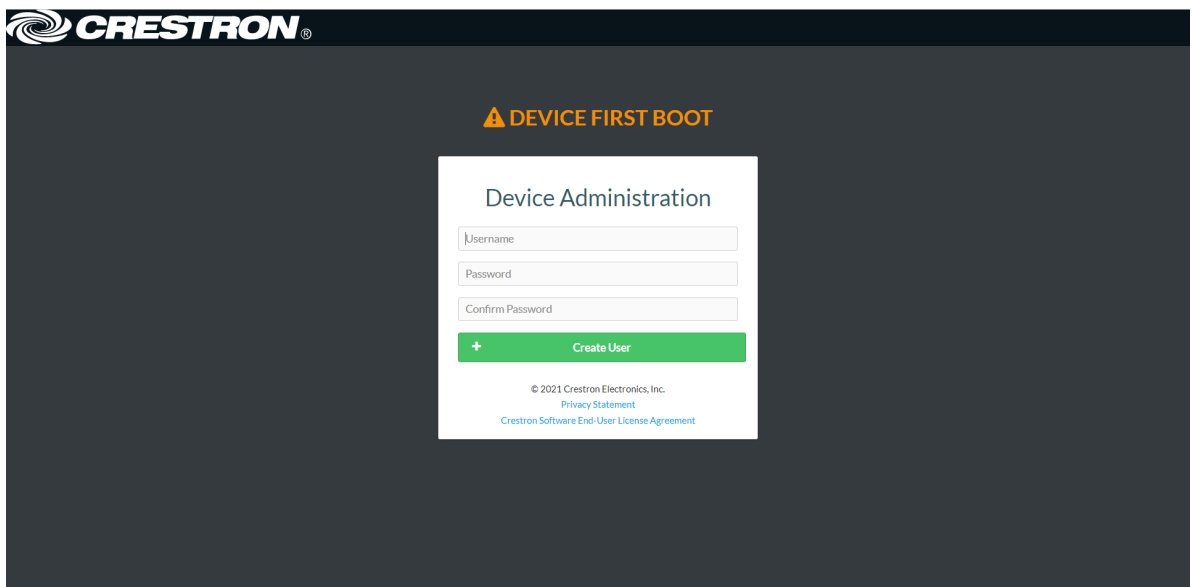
CRESTRON®

DEVICE FIRST BOOT

Device Administration

Username

Password

Confirm Password

+ Create User

© 2021 Crestron Electronics, Inc.
Privacy Statement
Crestron Software End-User License Agreement